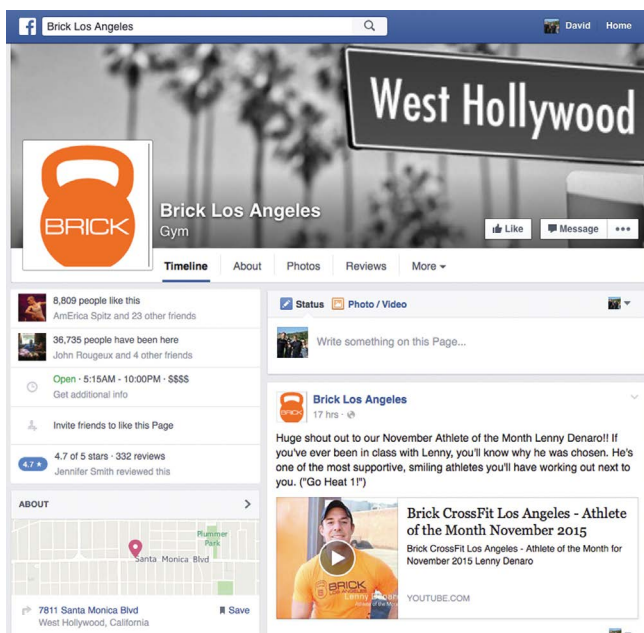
Brick Los Angeles

David Home

West Hollywood

BRICK

Brick Los Angeles
Gym

Like Message •••

Timeline About Photos Reviews More

8,809 people like this
AmErica Spitz and 23 other friends

36,735 people have been here
John Rougeux and 4 other friends

Open · 5:15AM - 10:00PM · $$$$
Get additional info

Invite friends to like this Page

4.7 ★ 4.7 of 5 stars · 332 reviews
Jennifer Smith reviewed this

ABOUT

Plummer Park
Santa Monica Blvd

7811 Santa Monica Blvd
West Hollywood, California

Save

Status Photo / Video

Write something on this Page...

Brick Los Angeles
17 hrs ·

Huge shout out to our November Athlete of the Month Lenny Denaro!! If you've ever been in class with Lenny, you'll know why he was chosen. He's one of the most supportive, smiling athletes you'll have working out next to you. ("Go Heat 1!")

Brick CrossFit Los Angeles - Athlete of the Month November 2015
Brick CrossFit Los Angeles - Athlete of the Month for November 2015 Lenny Denaro

YOUTUBE.COM

BRICK